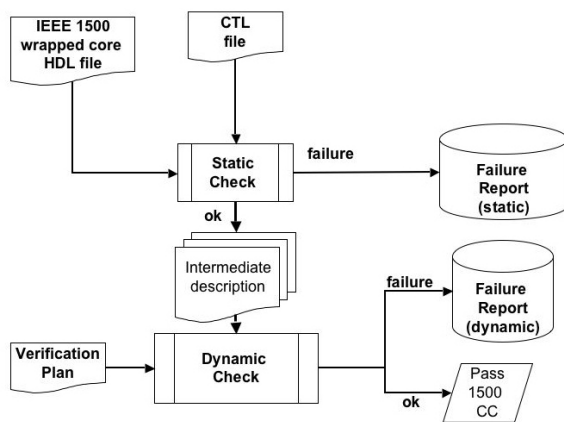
IEEE 1500 wrapped core HDL file

CTL file

Static Check

failure

Failure Report (static)

ok

Intermediate description

failure

Failure Report (dynamic)

Verification Plan

Dynamic Check

ok

Pass 1500 CC